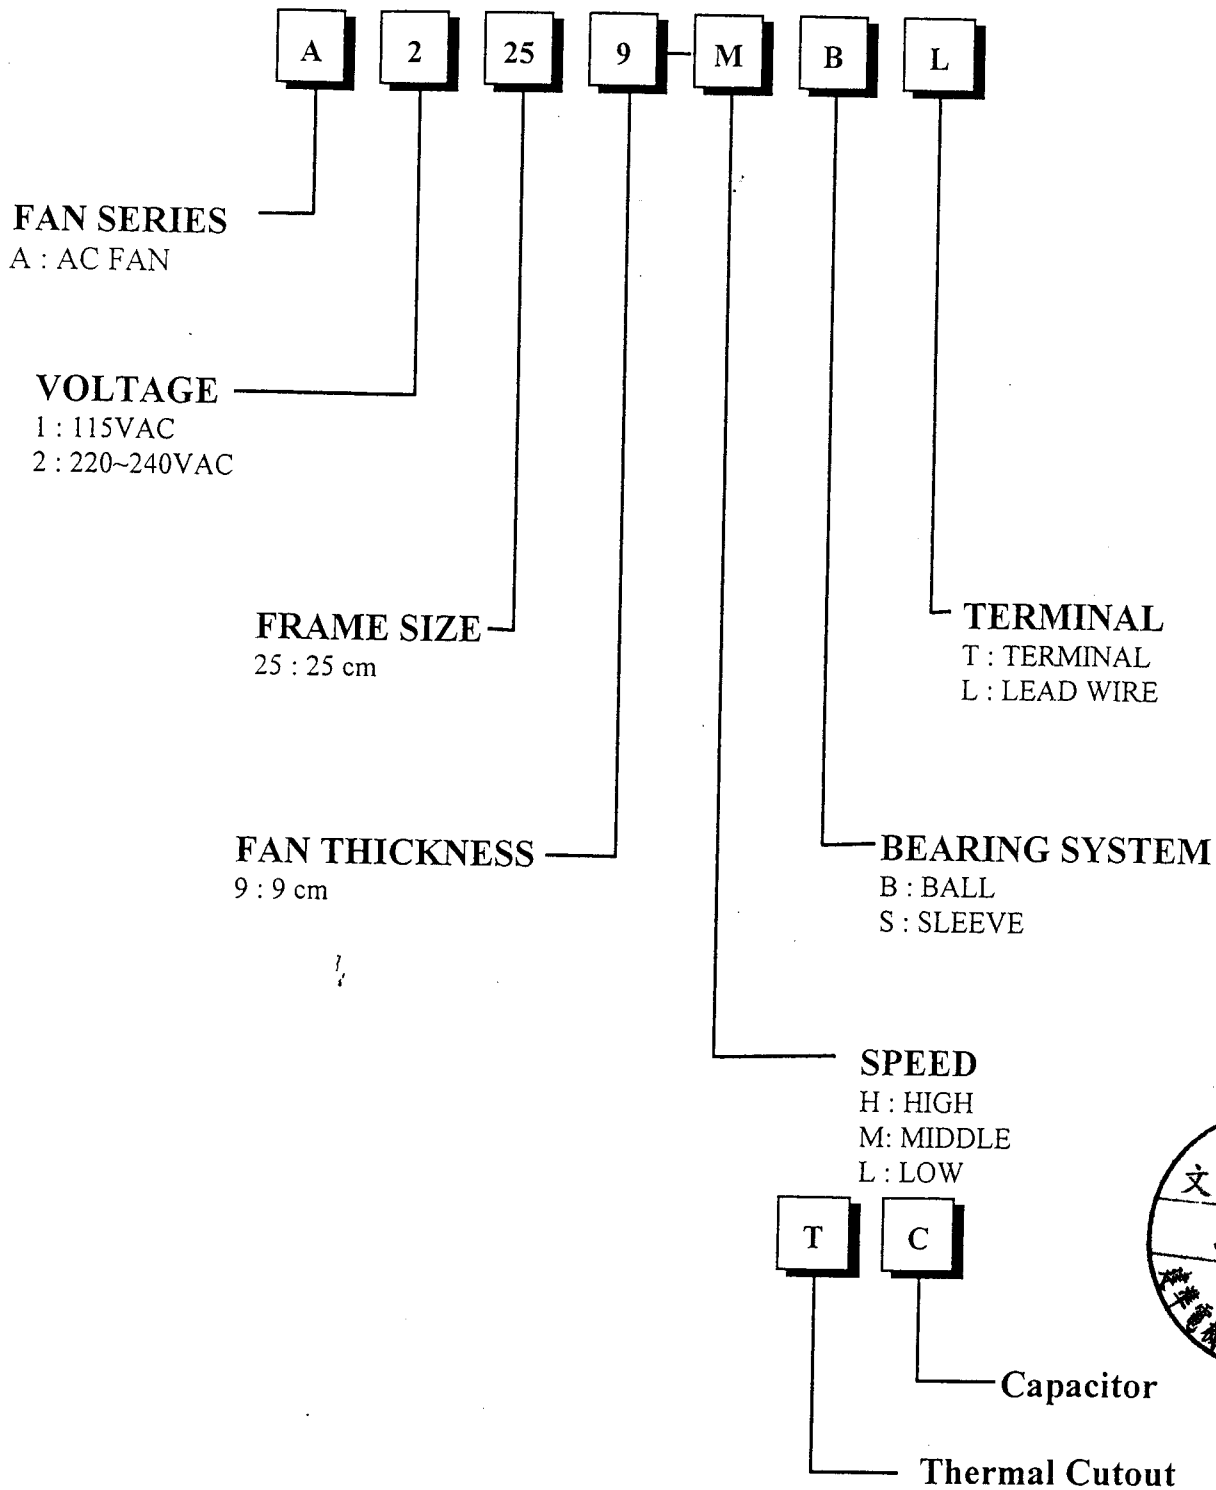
A 2 25 9 - M B L

FAN SERIES
A : AC FAN

VOLTAGE
1 : 115VAC
2 : 220~240VAC

FRAME SIZE
25 : 25 cm

TERMINAL
T : TERMINAL
L : LEAD WIRE

FAN THICKNESS
9 : 9 cm

BEARING SYSTEM
B : BALL
S : SLEEVE

SPEED
H : HIGH
M: MIDDLE
L : LOW

T C

Capacitor

Thermal Cutout

文 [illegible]